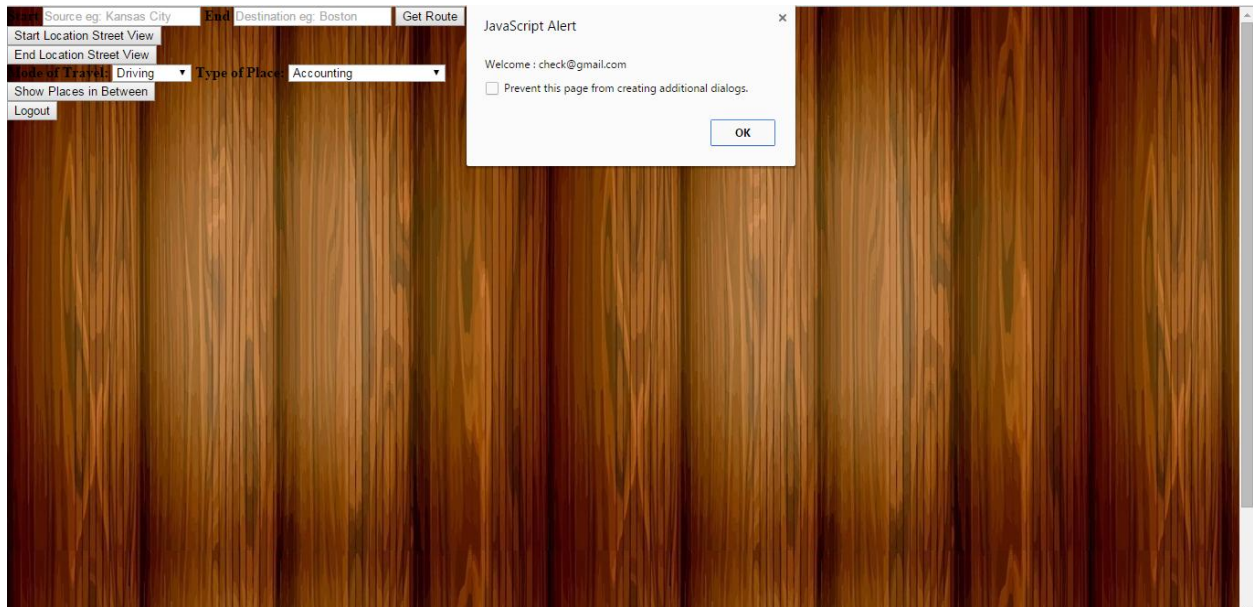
Start Source eg: Kansas City End Destination eg: Boston Get Route

Start Location Street View

End Location Street View

Mode of Travel: Driving Type of Place: Accounting

Show Places in Between

Logout

JavaScript Alert ×

Welcome : check@gmail.com

Prevent this page from creating additional dialogs.

OK